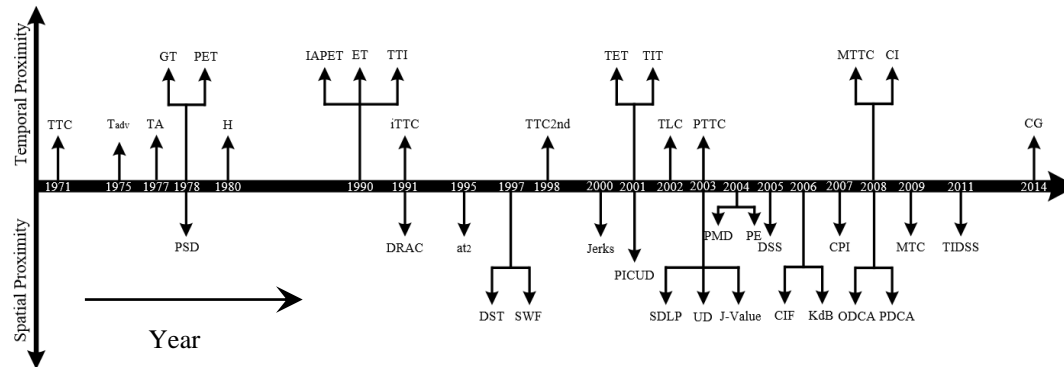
Temporal Proximity

Spatial Proximity

TTC
Tadv
TA
GT
PET
H
IAPET
ET
TTI
iTTC
TTC2nd
TET
TIT
TLC
PTTC
MTTC
CI
CG

1971
1975
1977
1978
1980
1990
1991
1995
1997
1998
2000
2001
2002
2003
2004
2005
2006
2007
2008
2009
2011
2014

PSD
DRAC
at2
DST
SWF
Jerks
PICUD
SDLP
UD
J-Value
PMD
PE
DSS
CIF
KdB
CPI
ODCA
PDCA
MTC
TIDSS

Year